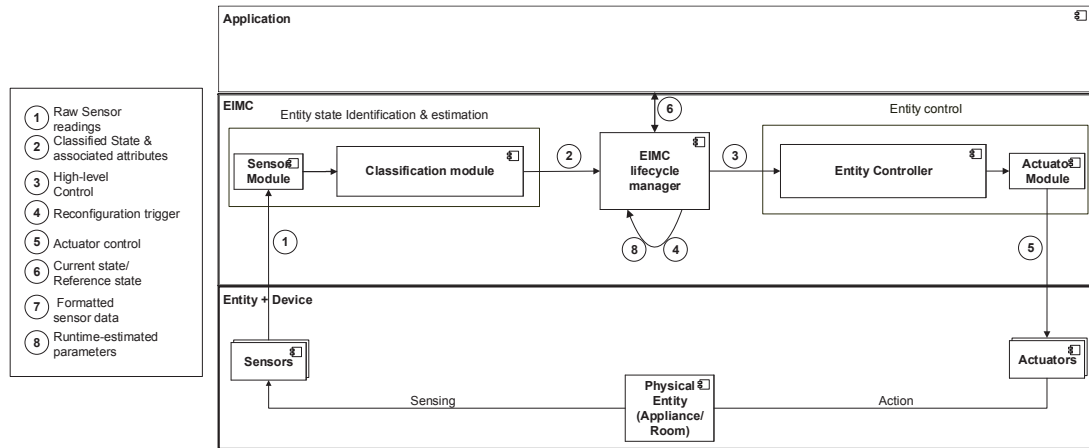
1 Raw Sensor readings
2 Classified State & associated attributes
3 High-level Control
4 Reconfiguration trigger
5 Actuator control
6 Current state/ Reference state
7 Formatted sensor data
8 Runtime-estimated parameters

Application

EIMC

Entity state Identification & estimation

Sensor Module

Classification module

2

6

EIMC lifecycle manager

8

4

3

Entity control

Entity Controller

Actuator Module

1

5

Entity + Device

Sensors

Actuators

Physical Entity (Appliance/ Room)

Sensing

Action